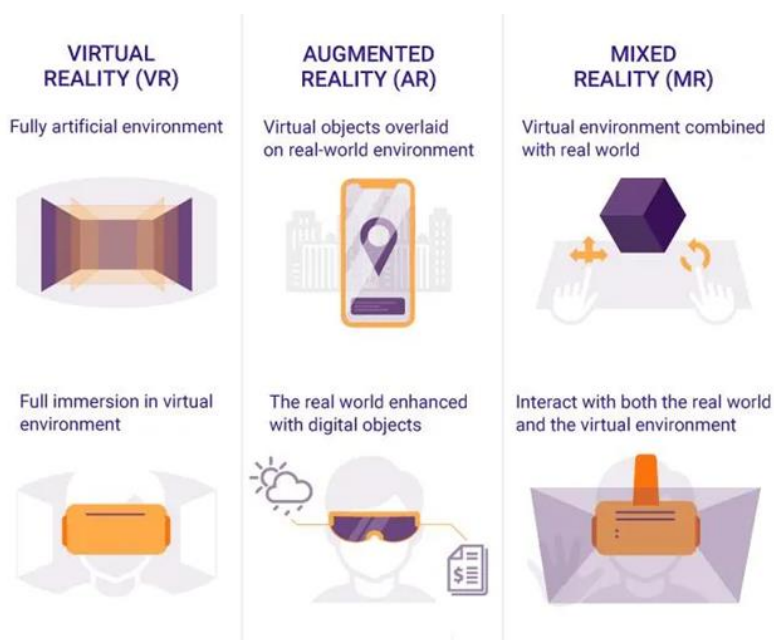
VIRTUAL REALITY (VR)

Fully artificial environment

Full immersion in virtual environment

AUGMENTED REALITY (AR)

Virtual objects overlaid on real-world environment

The real world enhanced with digital objects

$

MIXED REALITY (MR)

Virtual environment combined with real world

Interact with both the real world and the virtual environment